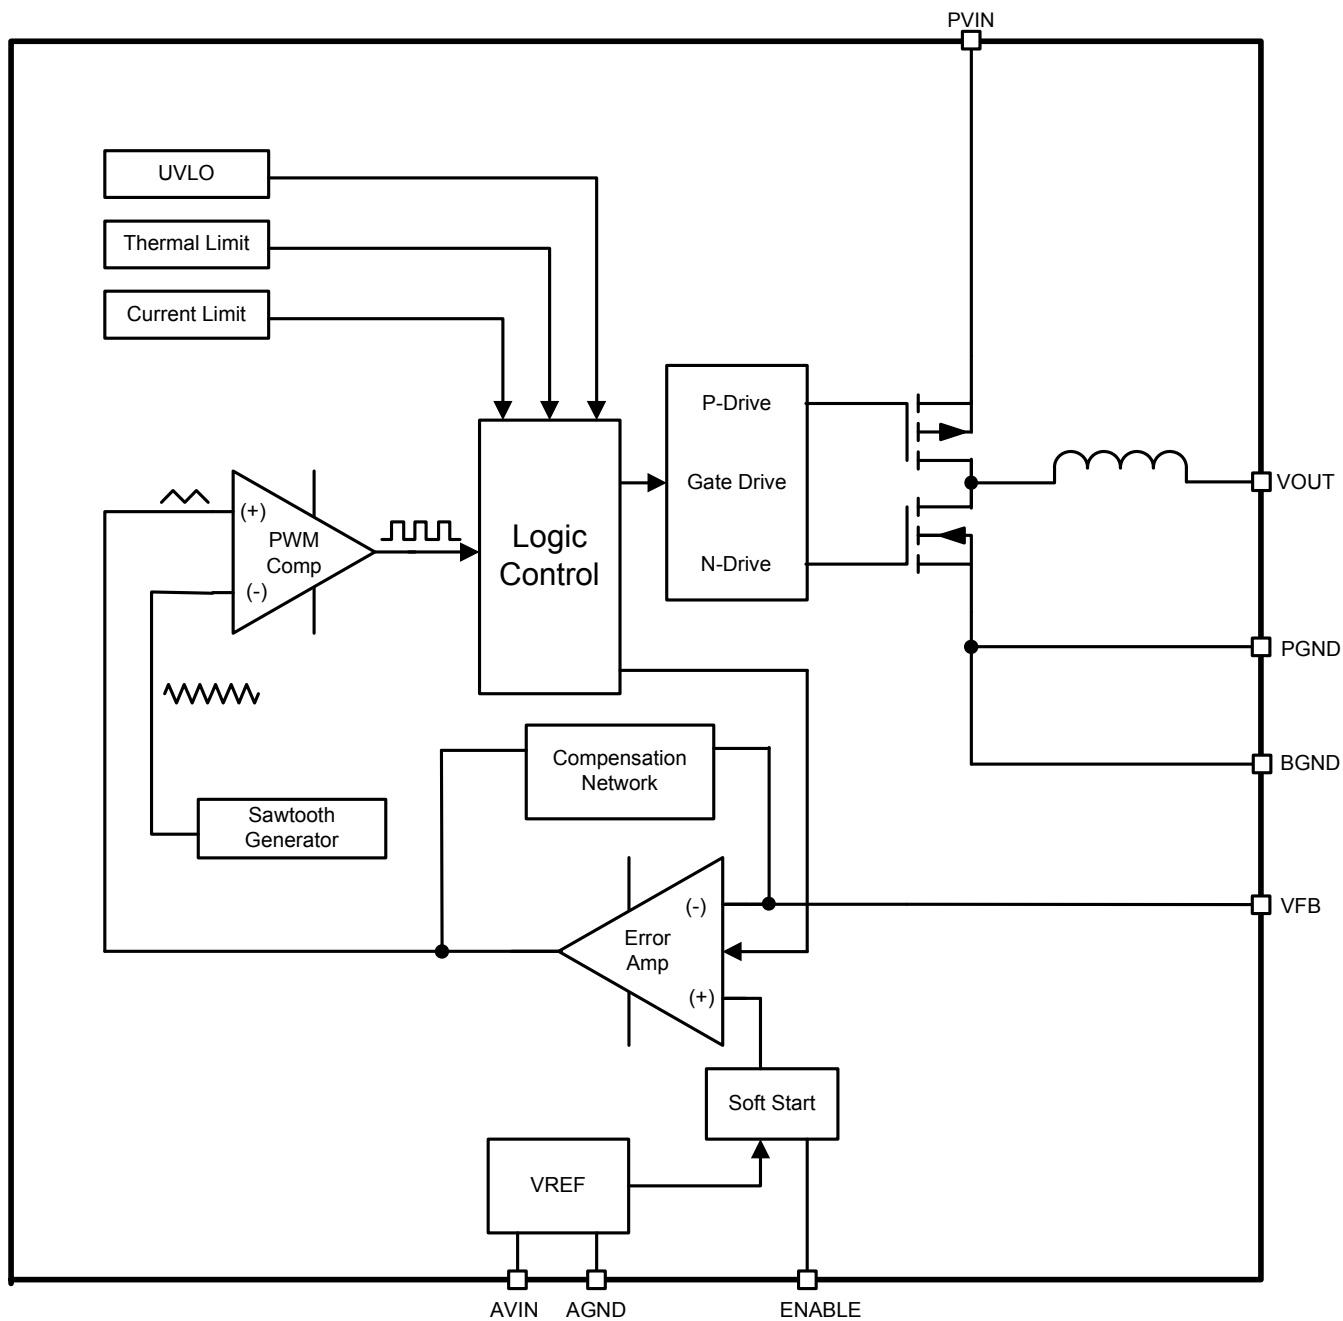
PVIN

UVLO

Thermal Limit

Current Limit

P-Drive

Gate Drive

N-Drive

VOUT

(+)

PWM Comp

(-)

Logic Control

PGND

BGND

Compensation Network

Sawtooth Generator

(-)

Error Amp

(+)

VFB

Soft Start

VREF

AVIN AGND ENABLE